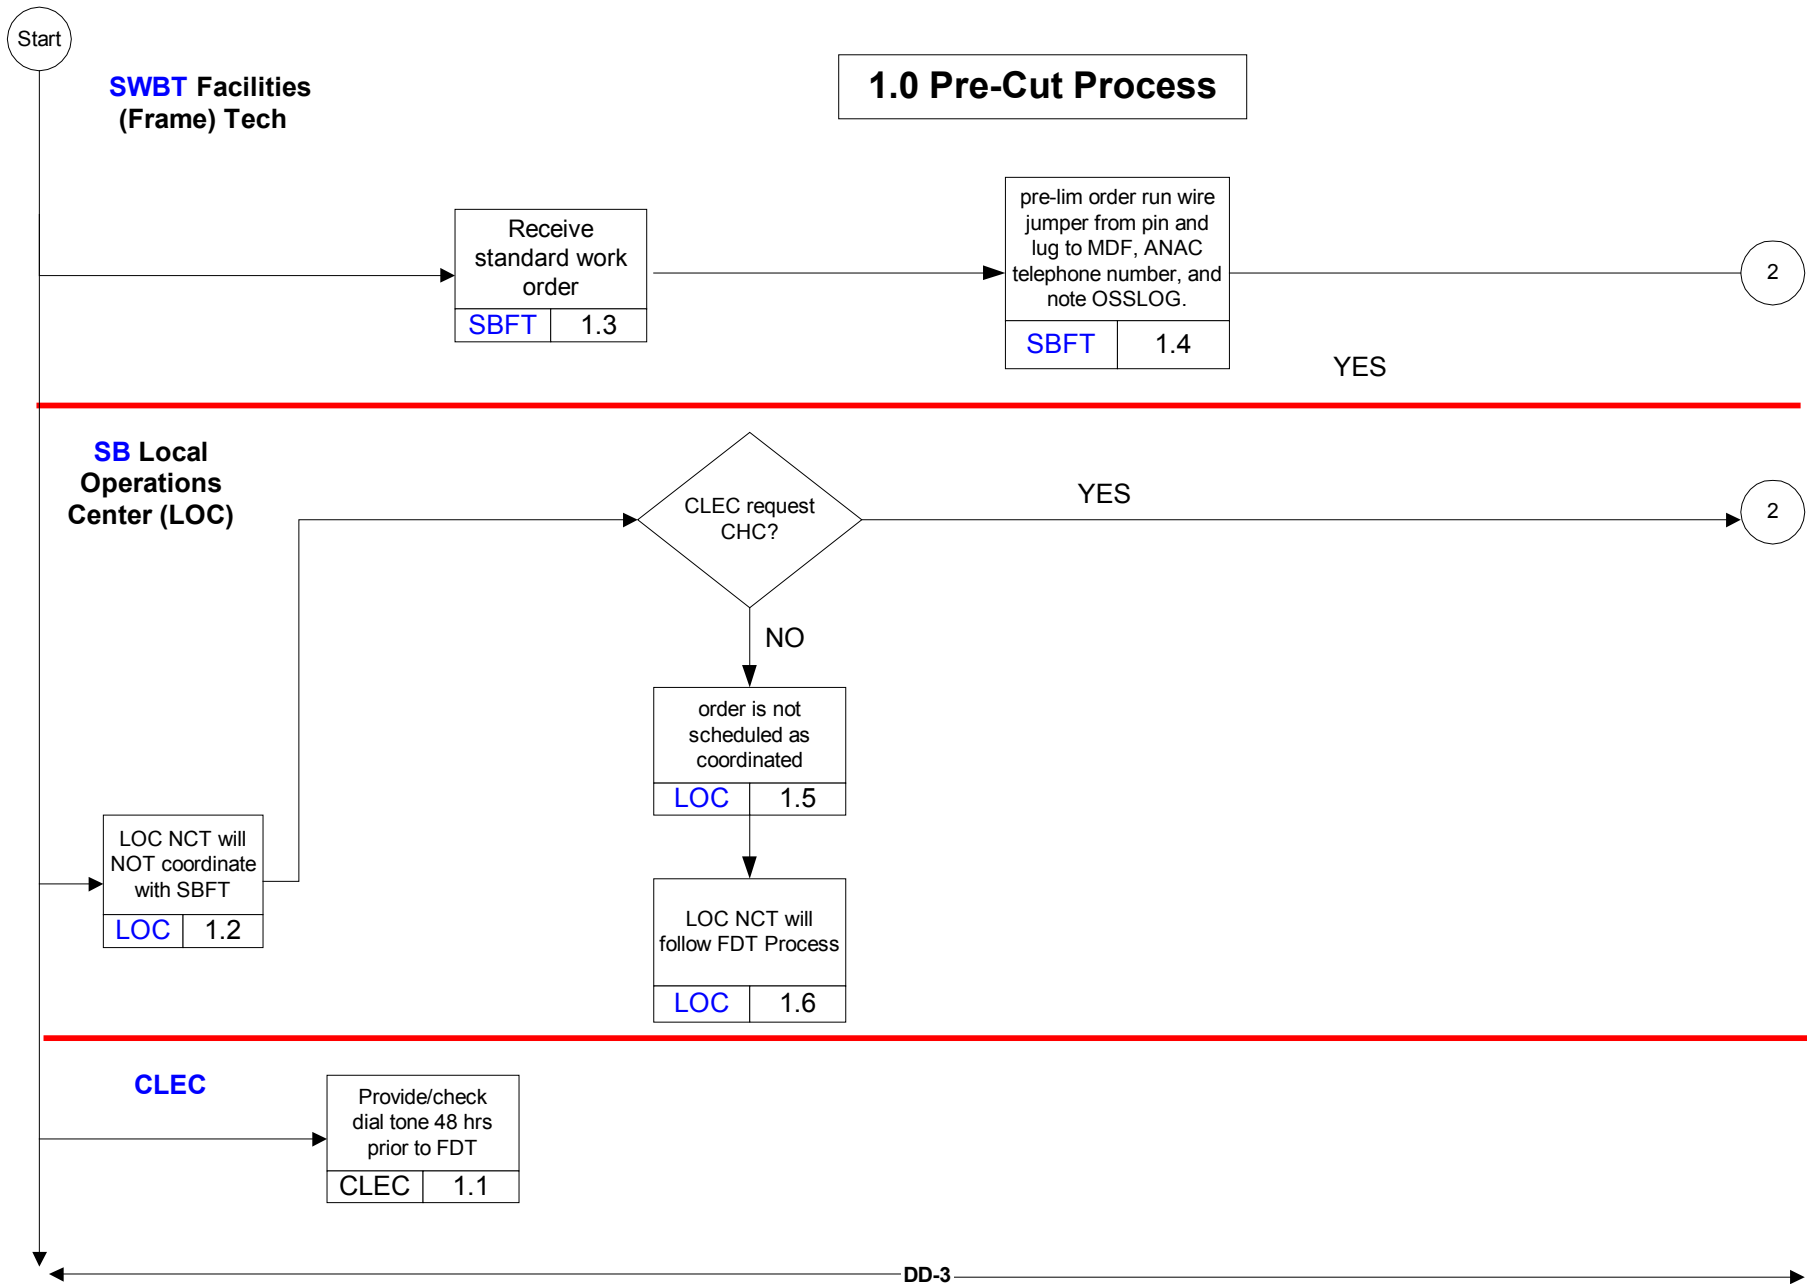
Start

SWBT Facilities (Frame) Tech

1.0 Pre-Cut Process

Receive standard work order
| SBFT | 1.3 |
|---|---|

pre-lim order run wire jumper from pin and lug to MDF, ANAC telephone number, and note OSSLOG.
| SBFT | 1.4 |
|---|---|

2

YES

SB Local Operations Center (LOC)

CLEC request CHC?

YES

2

NO

order is not scheduled as coordinated
| LOC | 1.5 |
|---|---|

LOC NCT will NOT coordinate with SBFT
| LOC | 1.2 |
|---|---|

LOC NCT will follow FDT Process
| LOC | 1.6 |
|---|---|

CLEC

Provide/check dial tone 48 hrs prior to FDT
| CLEC | 1.1 |
|---|---|

DD-3